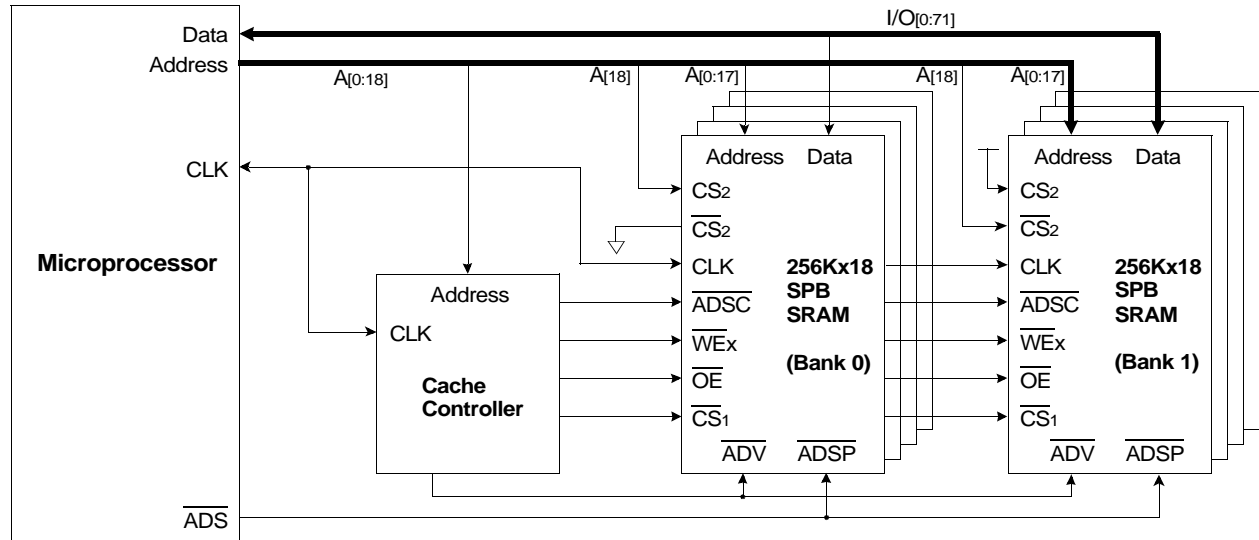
Data
Address
I/O$_{[0:71]}$
A$_{[0:18]}$
A$_{[18]}$
A$_{[0:17]}$
A$_{[18]}$
A$_{[0:17]}$
CLK
Microprocessor
Address
Data
CS$_2$
$\overline{CS_2}$
CLK
$\overline{ADSC}$
$\overline{WE}$x
$\overline{OE}$
$\overline{CS_1}$
$\overline{ADV}$
$\overline{ADSP}$
256Kx18
SPB
SRAM
(Bank 0)
Address
Data
CS$_2$
$\overline{CS_2}$
CLK
$\overline{ADSC}$
$\overline{WE}$x
$\overline{OE}$
$\overline{CS_1}$
$\overline{ADV}$
$\overline{ADSP}$
256Kx18
SPB
SRAM
(Bank 1)
Address
CLK
Cache
Controller
$\overline{ADS}$